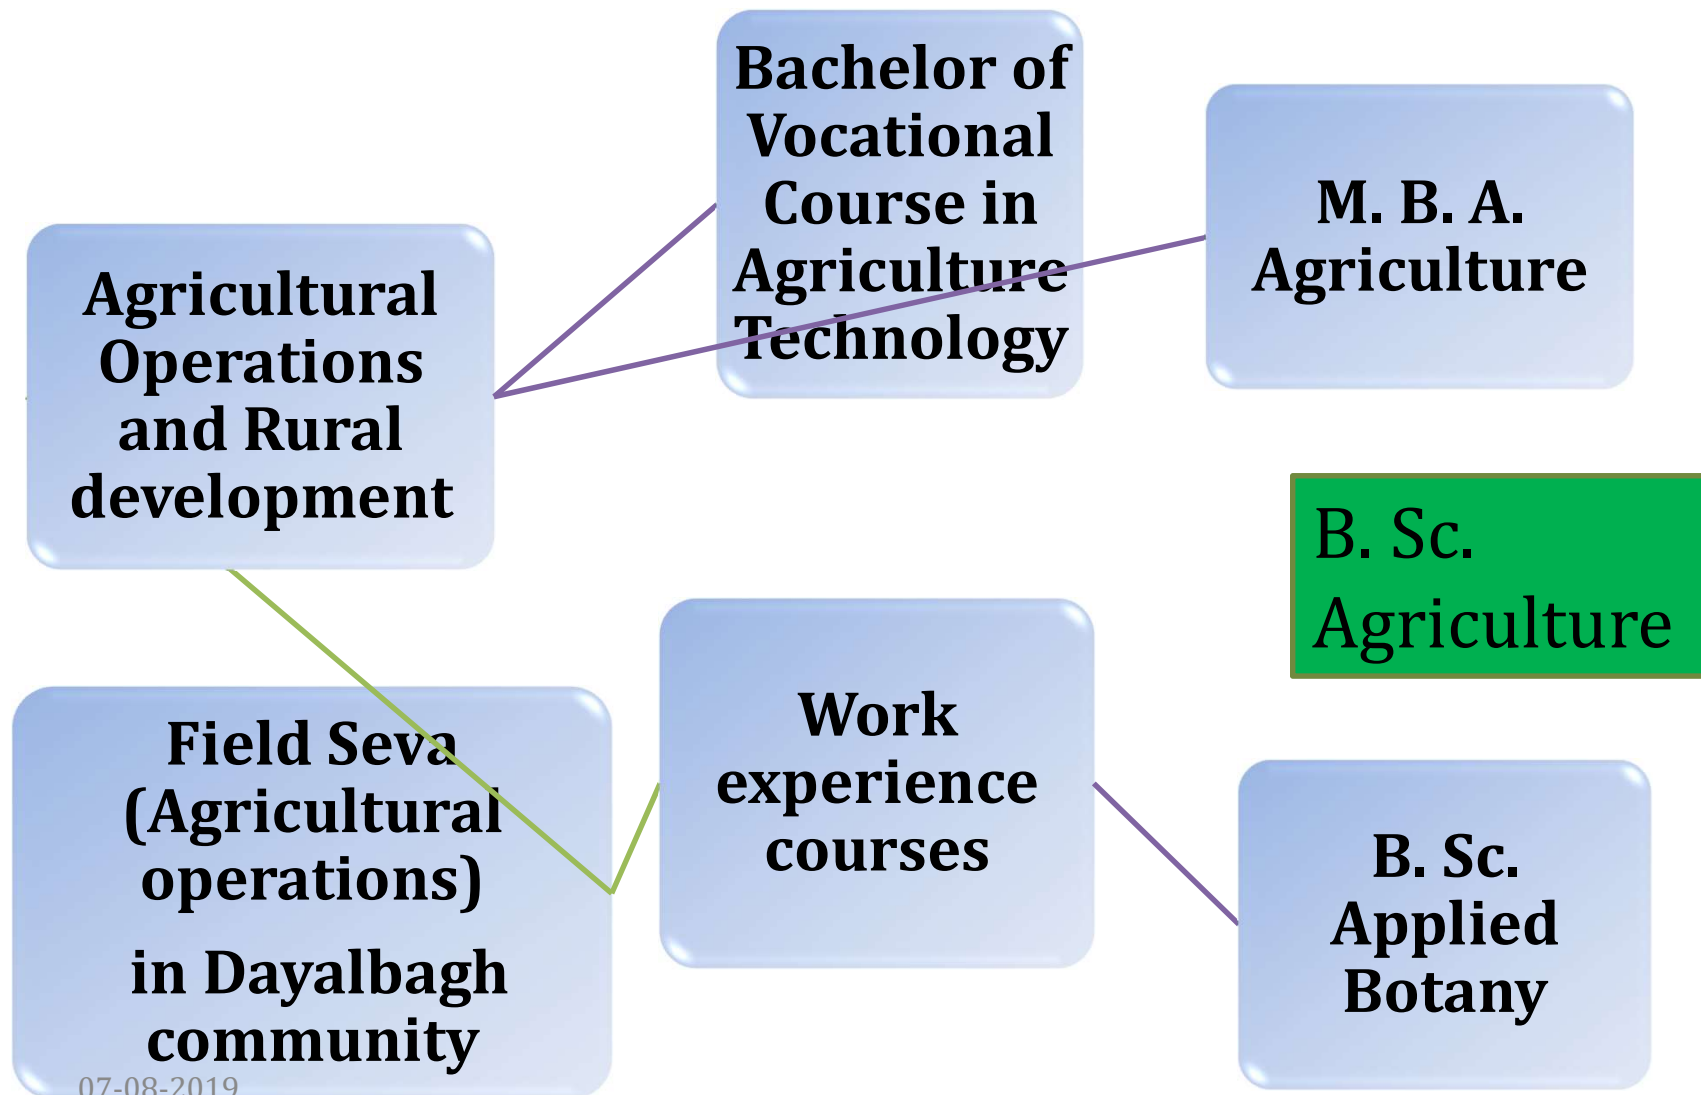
Bachelor of Vocational Course in Agriculture Technology

M. B. A. Agriculture

Agricultural Operations and Rural development

B. Sc. Agriculture

Work experience courses

Field Seva (Agricultural operations)

in Dayalbagh community

B. Sc. Applied Botany

07-08-2019